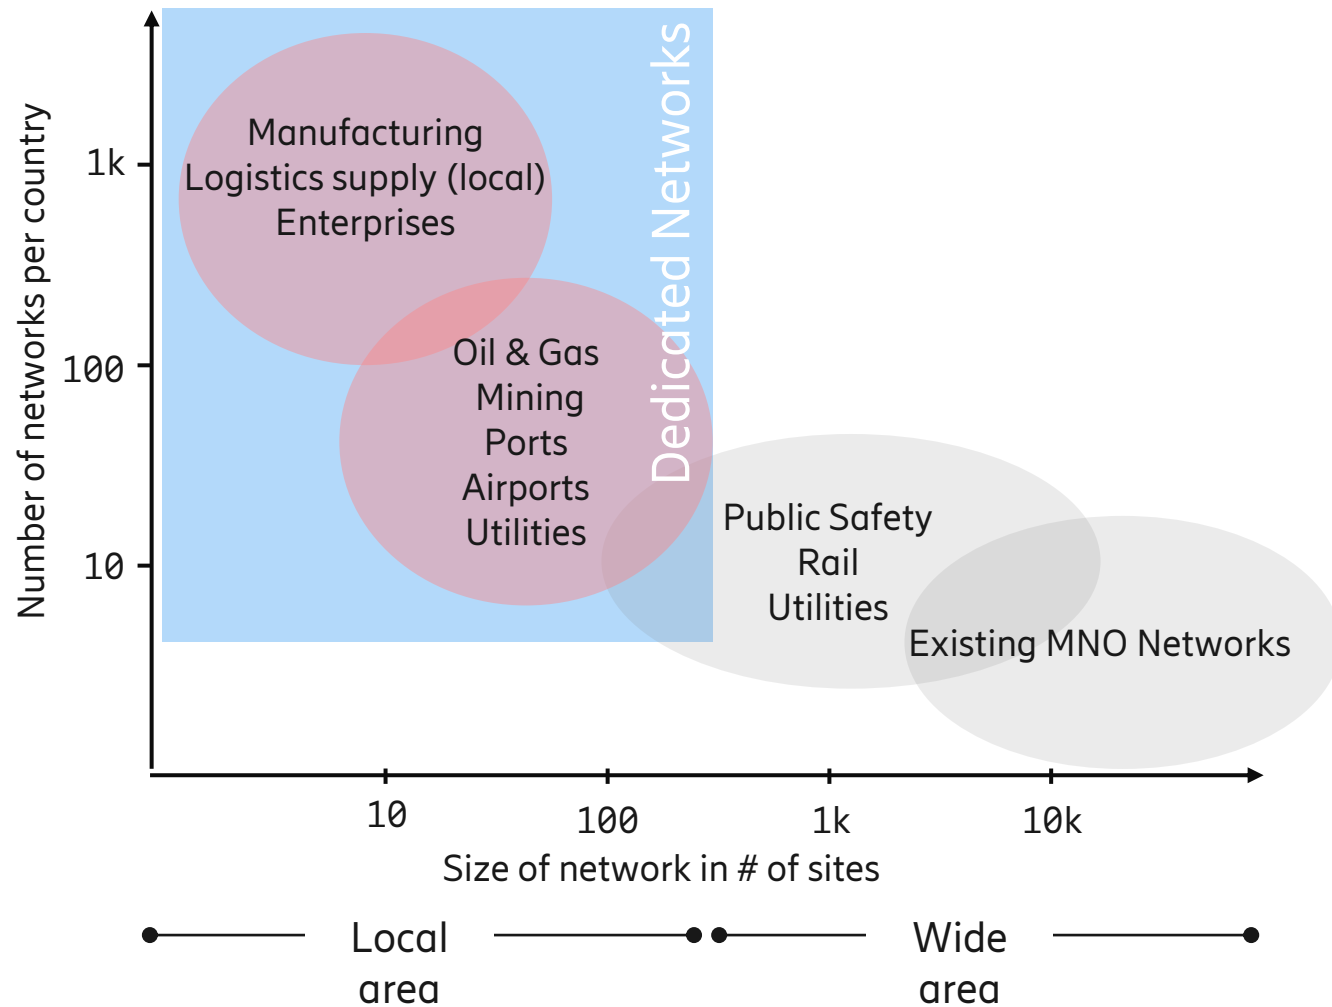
Number of networks per country

1k

100

10

Manufacturing
Logistics supply (local)
Enterprises

Oil & Gas
Mining
Ports
Airports
Utilities

Dedicated Networks

Public Safety
Rail
Utilities

Existing MNO Networks

10

100

1k

10k

Size of network in # of sites

Local area

Wide area